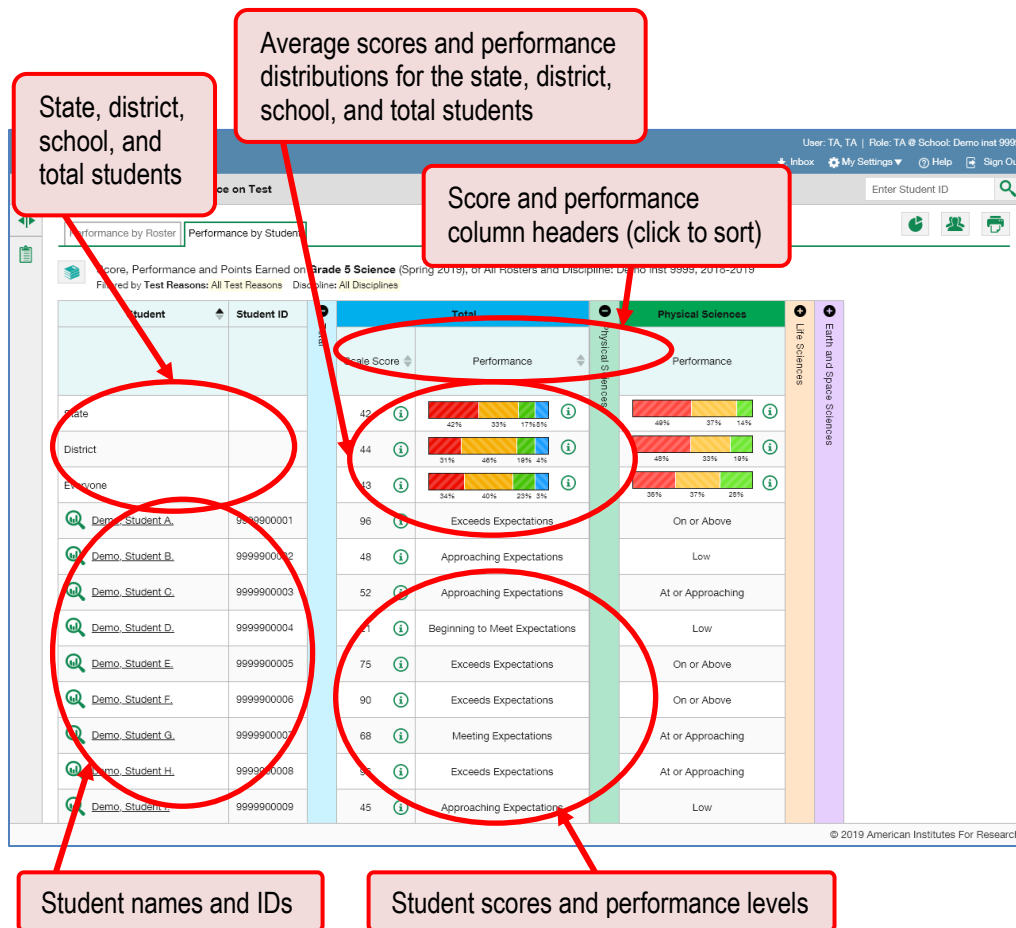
State, district, school, and total students

Average scores and performance distributions for the state, district, school, and total students

User: TA, TA | Role: TA @ School: Demo inst 999

Inbox My Settings Help Sign Ou

ce on Test

Enter Student ID

Score and performance column headers (click to sort)

Performance by Roster Performance by Student

Score, Performance and Points Earned on Grade 5 Science (Spring 2019), of All Rosters and Discipline: Demo inst 9999, 2018-2019
Filtered by Test Reasons: All Test Reasons Discipline: All Disciplines

| Student | Student ID | Total | Scale Score | Performance | Physical Sciences | Performance | Life Sciences | Earth and Space Sciences |
|---|---|---|---|---|---|---|---|---|
| State | | | 42 | 42% 33% 17% 8% | | 49% 37% 14% | | |
| District | | | 44 | 31% 46% 19% 4% | | 48% 33% 19% | | |
| Everyone | | | 43 | 34% 40% 23% 3% | | 36% 37% 26% | | |
| Demo, Student A. | 9999900001 | | 96 | Exceeds Expectations | | On or Above | | |
| Demo, Student B. | 9999900002 | | 48 | Approaching Expectations | | Low | | |
| Demo, Student C. | 9999900003 | | 52 | Approaching Expectations | | At or Approaching | | |
| Demo, Student D. | 9999900004 | | 21 | Beginning to Meet Expectations | | Low | | |
| Demo, Student E. | 9999900005 | | 75 | Exceeds Expectations | | On or Above | | |
| Demo, Student F. | 9999900006 | | 90 | Exceeds Expectations | | On or Above | | |
| Demo, Student G. | 9999900007 | | 68 | Meeting Expectations | | At or Approaching | | |
| Demo, Student H. | 9999900008 | | 95 | Exceeds Expectations | | At or Approaching | | |
| Demo, Student I. | 9999900009 | | 45 | Approaching Expectations | | Low | | |

© 2019 American Institutes For Research

Student names and IDs

Student scores and performance levels